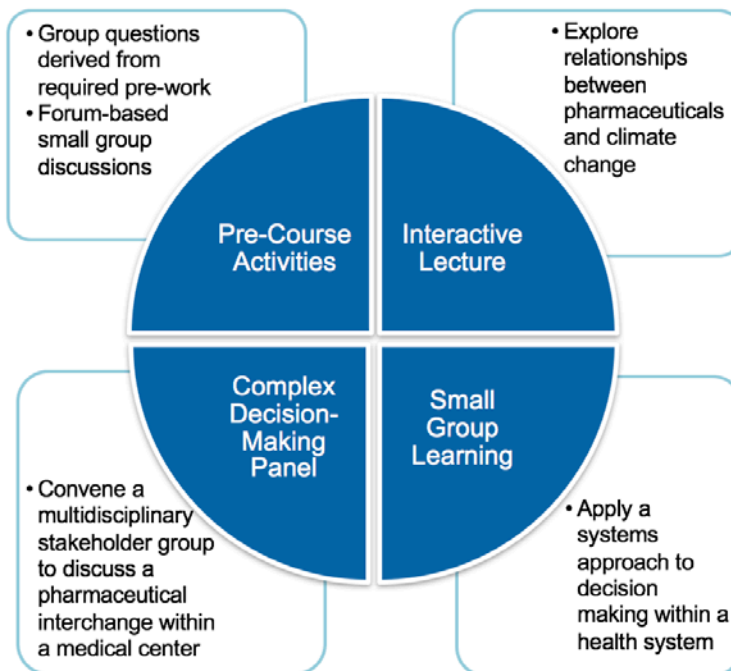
• Group questions derived from required pre-work
• Forum-based small group discussions

• Explore relationships between pharmaceuticals and climate change

Pre-Course Activities

Interactive Lecture

Complex Decision-Making Panel

Small Group Learning

• Convene a multidisciplinary stakeholder group to discuss a pharmaceutical interchange within a medical center

• Apply a systems approach to decision making within a health system